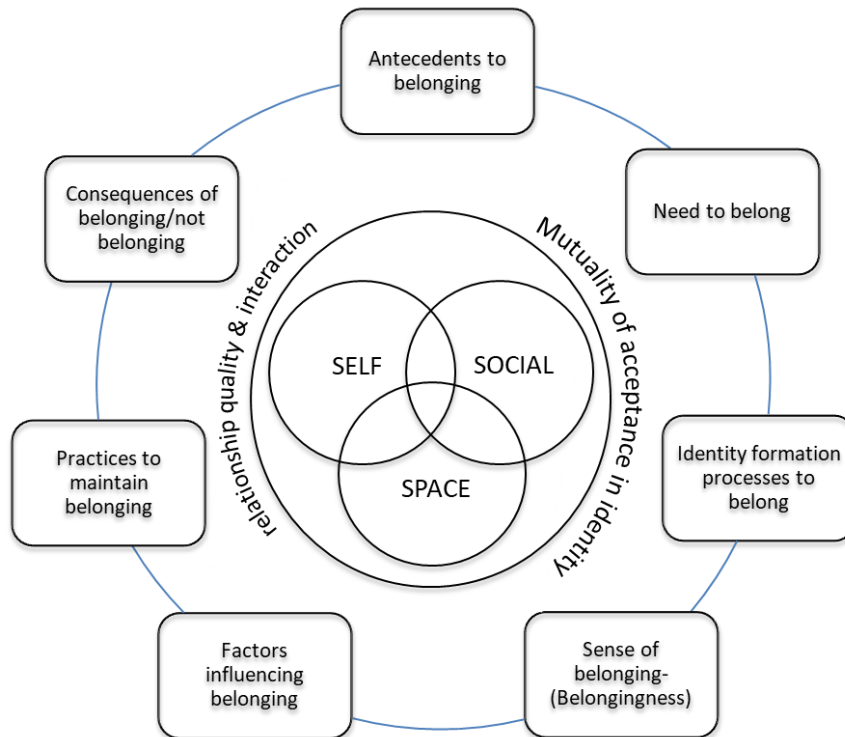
Antecedents to belonging

Need to belong

Identity formation processes to belong

Sense of belonging- (Belongingness)

Factors influencing belonging

Practices to maintain belonging

Consequences of belonging/not belonging

relationship quality & interaction

Mutuality of acceptance in identity

SELF

SOCIAL

SPACE